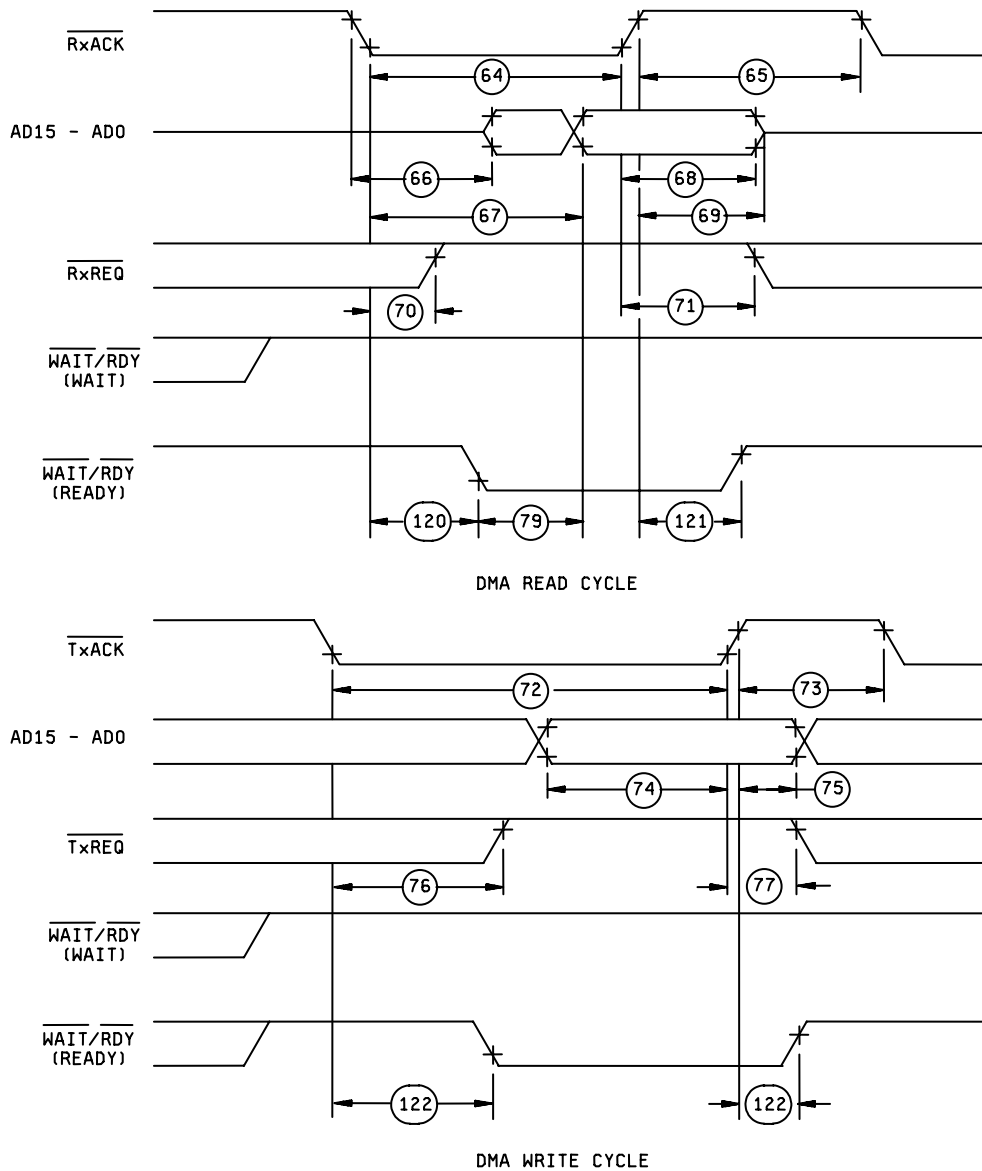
$\overline{RxACK}$

64

65

AD15 - AD0

66

68

67

69

$\overline{RxREQ}$

70

71

$\overline{WAIT}/\overline{RDY}$ (WAIT)

$\overline{WAIT}/\overline{RDY}$ (READY)

120

79

121

DMA READ CYCLE

$\overline{TxACK}$

72

73

AD15 - AD0

74

75

$\overline{TxREQ}$

76

77

$\overline{WAIT}/\overline{RDY}$ (WAIT)

$\overline{WAIT}/\overline{RDY}$ (READY)

122

122

DMA WRITE CYCLE